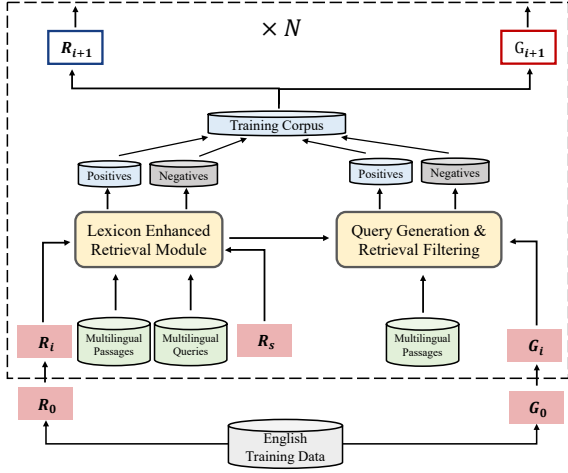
$\times N$

$R_{i+1}$

$\mathrm{G}_{i+1}$

Training Corpus

Positives

Negatives

Positives

Negatives

Lexicon Enhanced Retrieval Module

Query Generation & Retrieval Filtering

$R_i$

Multilingual Passages

Multilingual Queries

$R_s$

Multilingual Passages

$G_i$

$R_0$

$G_0$

English Training Data